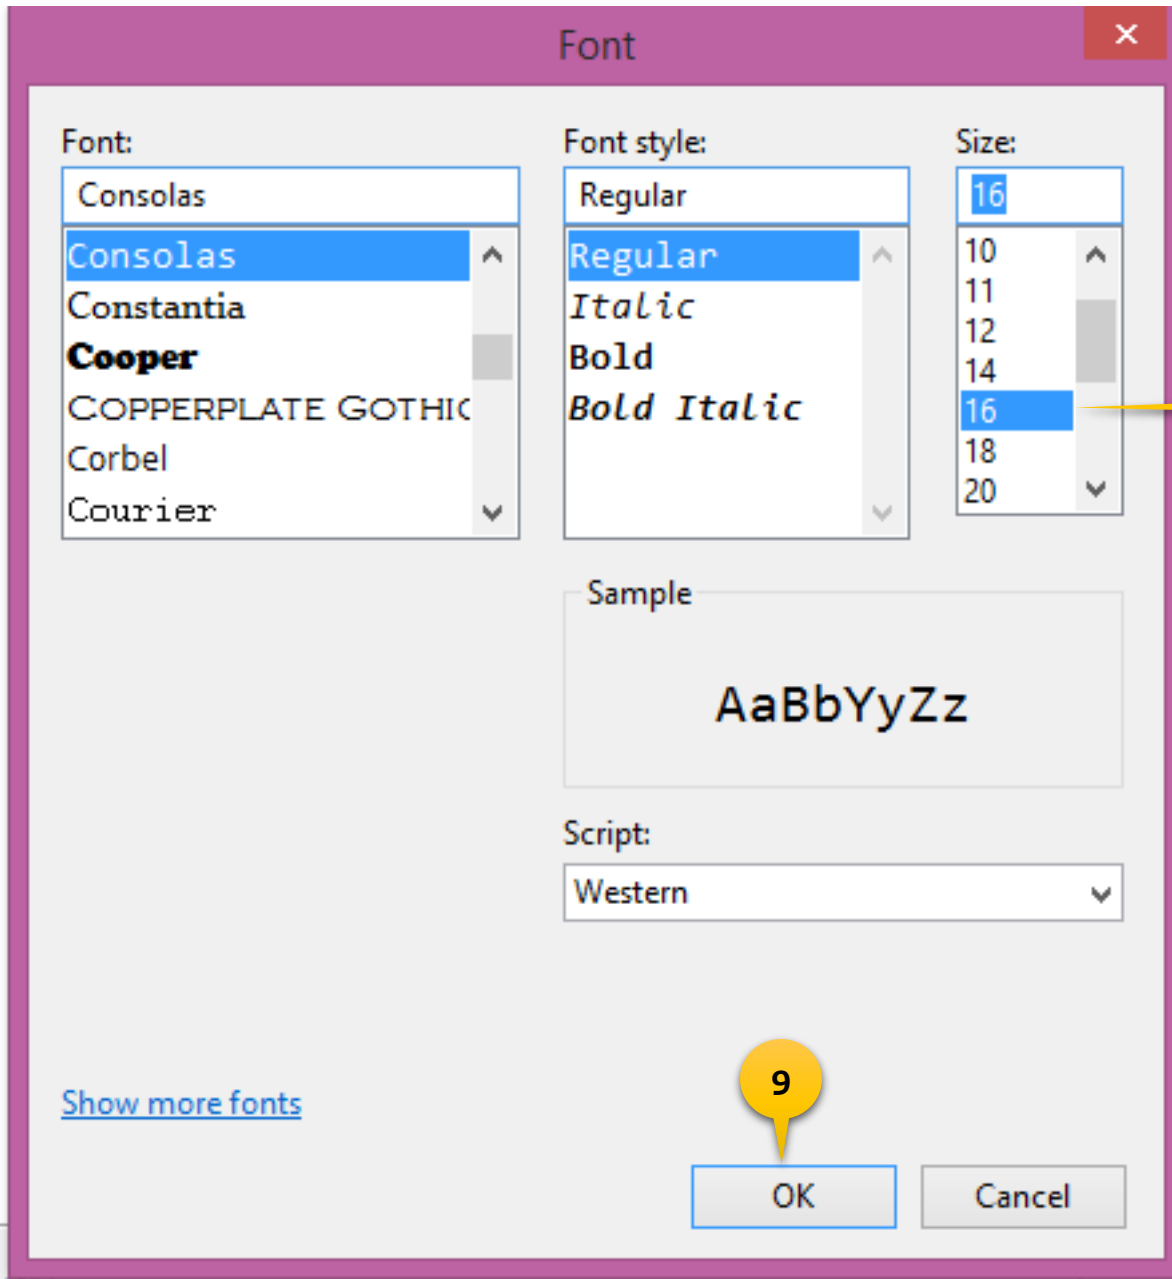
Font
×

Font:
Consolas
Consolas
Constantia
Cooper
COPPERPLATE GOTHIC
Corbel
Courier

Font style:
Regular
Regular
Italic
Bold
Bold Italic

Size:
16
10
11
12
14
16
18
20

Sample
AaBbYyZz

Script:
Western

Show more fonts

9

OK
Cancel